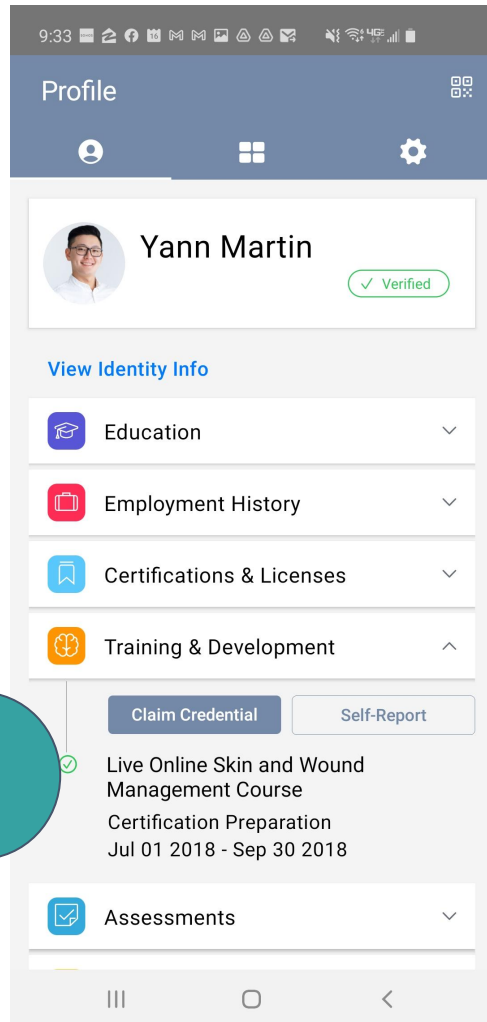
9:33

Profile

Yann Martin
✓ Verified

View Identity Info

Education

Employment History

Certifications & Licenses

Training & Development

Claim Credential
Self-Report

Live Online Skin and Wound Management Course
Certification Preparation
Jul 01 2018 - Sep 30 2018

Assessments